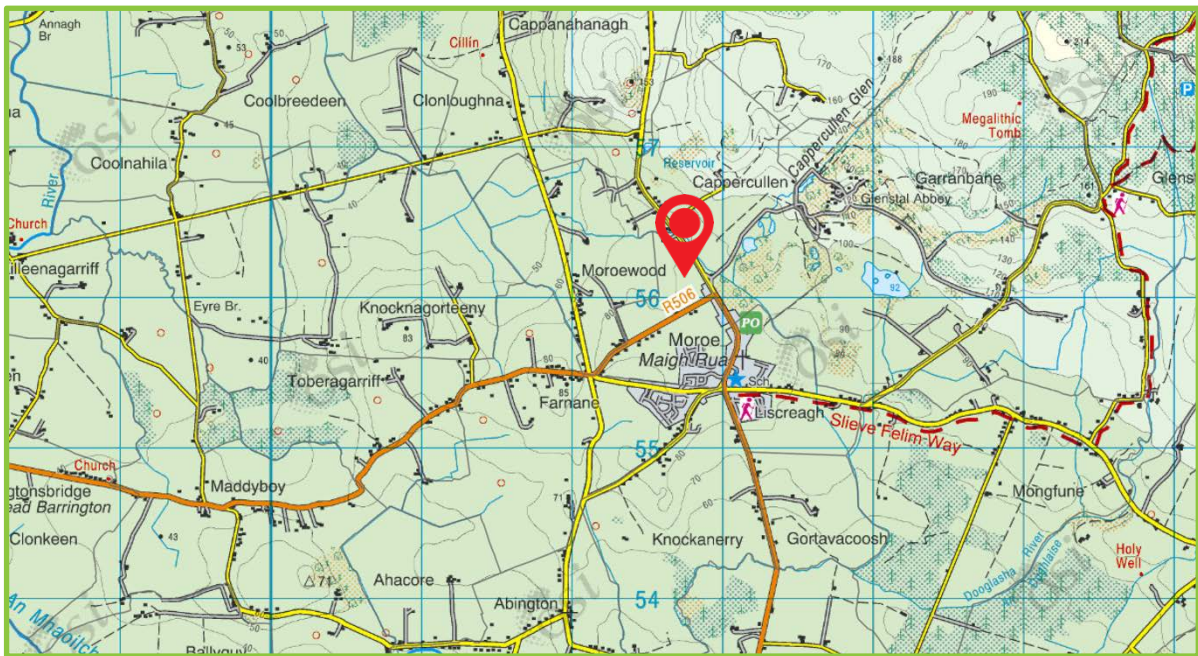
Annagh Br
53
50
Cillín
Cappanahanagh
153
214
P
Coolbreedeen
Clonloughna
170
188
Megalithic Tomb
45
57
Cappercullen Glen
River
Coolnahila
Reservoir
Cappercullen
Garranbane
Church
Glenstal Abbey
Glens
illeenagarriff
Moroewood
92
56
R506
Eyre Br.
Knocknagorteeny
PO
83
Moroe
Maigh Rua
40
Toberagarriff
Sch
Farnane
Liscreagh
Slieve Felim Way
55
Church
gtonsbridge
ead Barrington
Maddyboy
Mongfune
71
Clonkeen
43
Knockanerry
Gortavacoosh
Holy Well
Doonglasha River
71
Ahacore
An Mhaoilch
Abington
54
Ballyguy